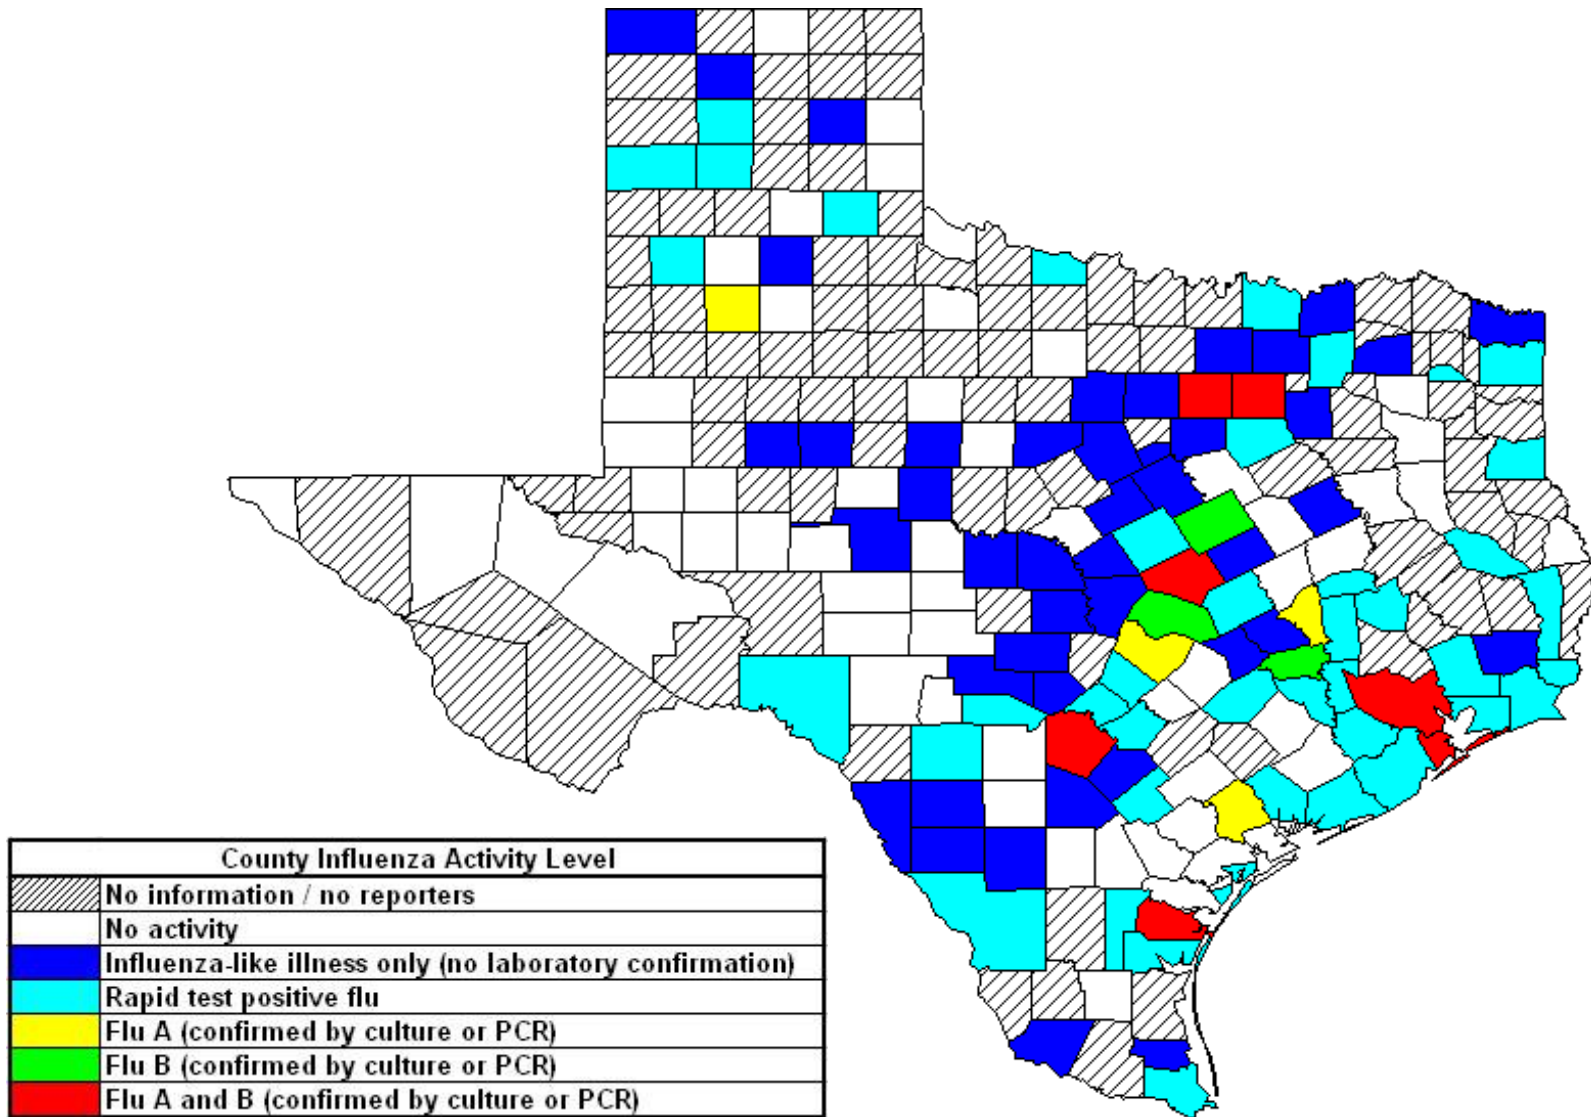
County Influenza Activity Level

| | |
|---|---|
| | No information / no reporters |
| | No activity |
| | Influenza-like illness only (no laboratory confirmation) |
| | Rapid test positive flu |
| | Flu A (confirmed by culture or PCR) |
| | Flu B (confirmed by culture or PCR) |
| | Flu A and B (confirmed by culture or PCR) |